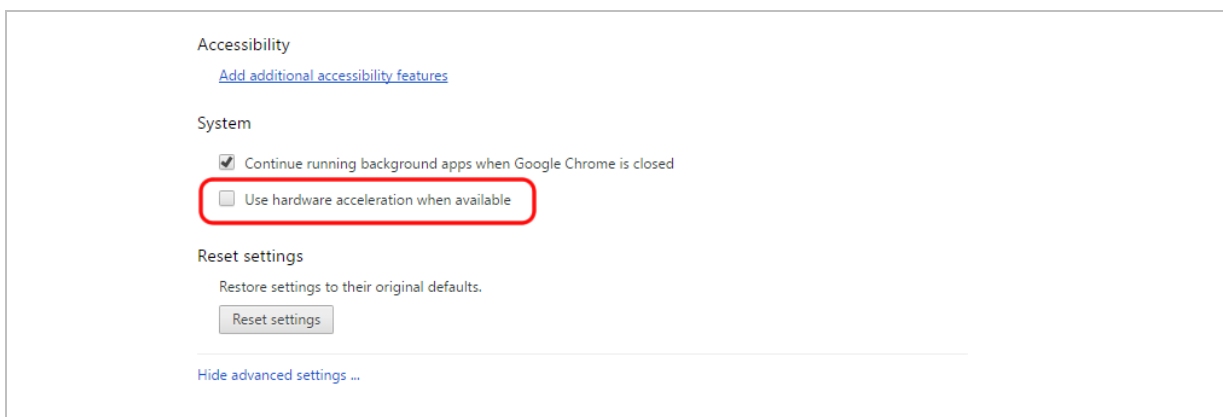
Accessibility

Add additional accessibility features

System

Continue running background apps when Google Chrome is closed

Use hardware acceleration when available

Reset settings

Restore settings to their original defaults.

Reset settings

Hide advanced settings ...